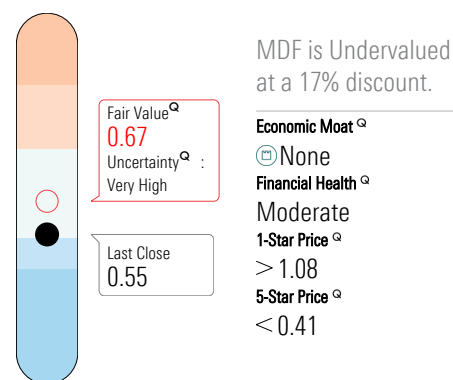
Fair Value$^{Q}$
0.67
Uncertainty$^{Q}$ :
Very High

Last Close
0.55

MDF is Undervalued at a 17% discount.

Economic Moat $^{Q}$
None

Financial Health $^{Q}$
Moderate

1-Star Price $^{Q}$
$>$ 1.08

5-Star Price $^{Q}$
$<$ 0.41